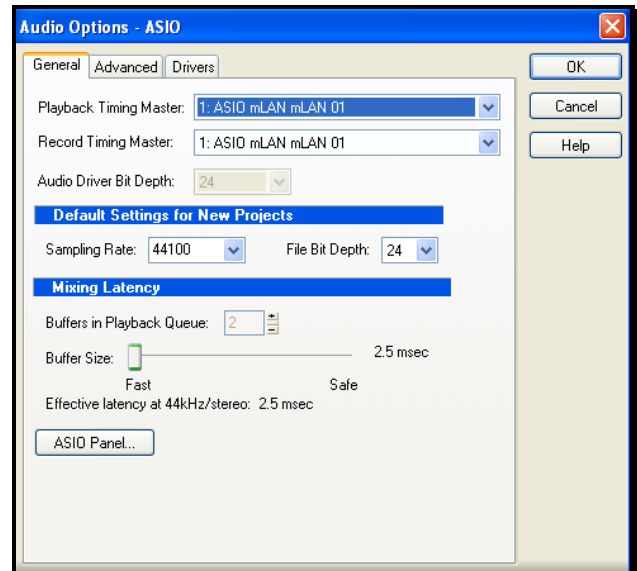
Audio Options - ASIO

General | Advanced | Drivers

OK
Cancel
Help

Playback Timing Master: 1: ASIO mLAN mLAN 01

Record Timing Master: 1: ASIO mLAN mLAN 01

Audio Driver Bit Depth: 24

Default Settings for New Projects

Sampling Rate: 44100

File Bit Depth: 24

Mixing Latency

Buffers in Playback Queue: 2

Buffer Size:

2.5 msec

Fast

Safe

Effective latency at 44kHz/stereo: 2.5 msec

ASIO Panel...